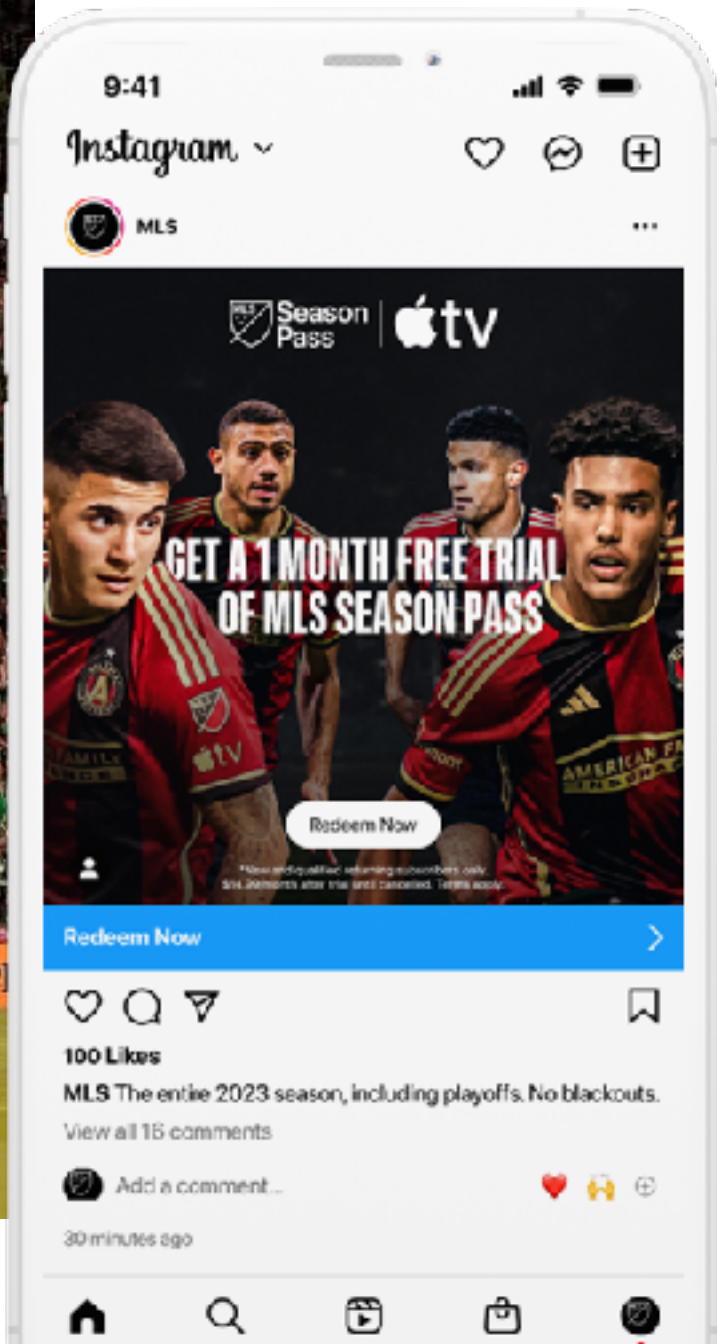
9:41

Instagram

MLS

Season Pass | tv

GET A 1 MONTH FREE TRIAL OF MLS SEASON PASS

Redeem Now

*New and qualified returning subscribers only. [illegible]/month after trial until canceled. Terms apply.

Redeem Now

100 Likes

MLS The entire 2023 season, including playoffs. No blackouts.

View all 15 comments

Add a comment...

30 minutes ago